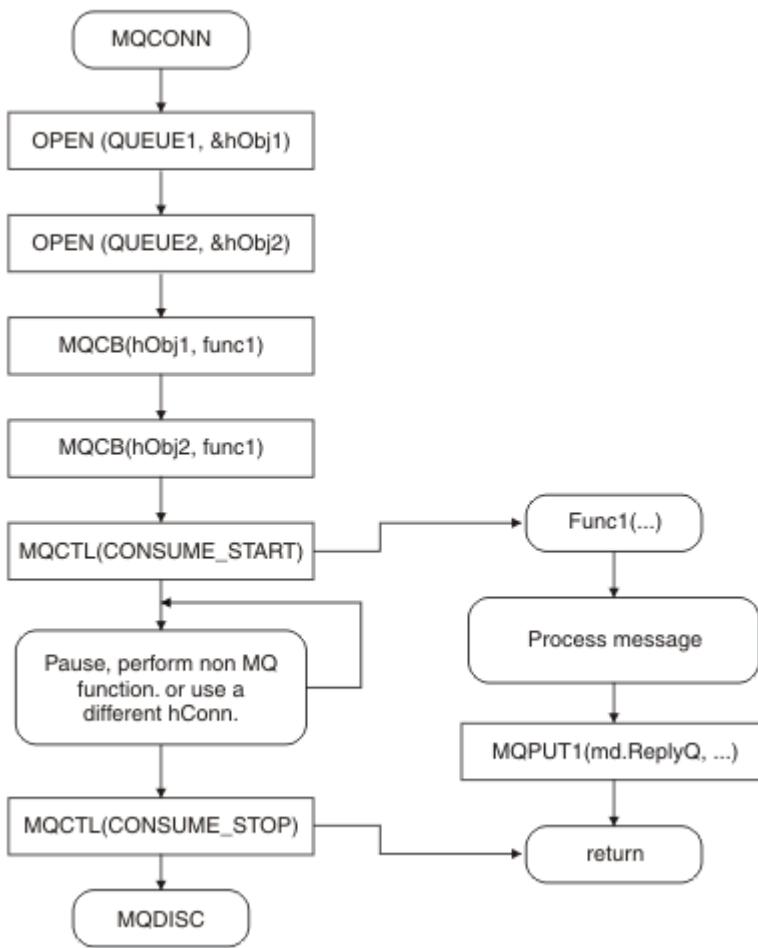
MQCONN

OPEN (QUEUE1, &hObj1)

OPEN (QUEUE2, &hObj2)

MQCB(hObj1, func1)

MQCB(hObj2, func1)

MQCTL(CONSUME_START)

Pause, perform non MQ function. or use a different hConn.

MQCTL(CONSUME_STOP)

MQDISC

Func1(...)

Process message

MQPUT1(md.ReplyQ, ...)

return